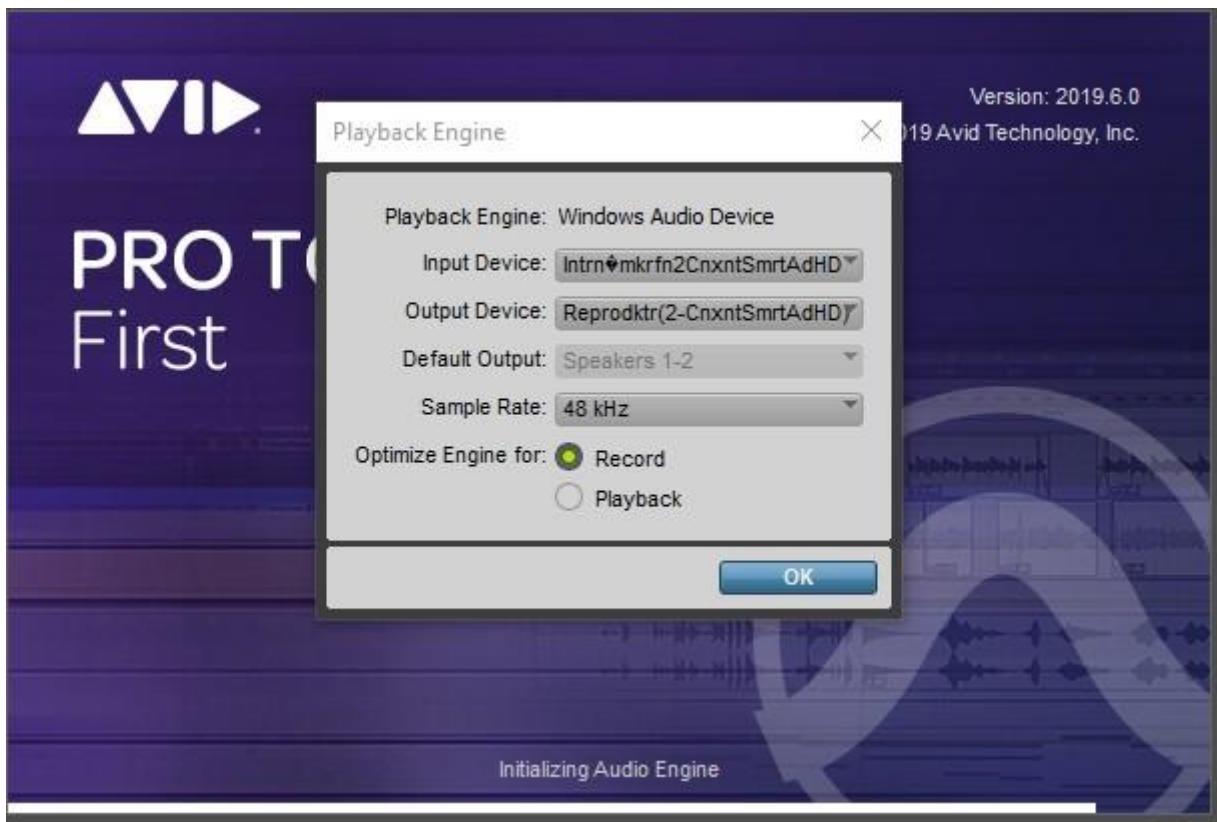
AVID.

Version: 2019.6.0
019 Avid Technology, Inc.

PRO T
First

Playback Engine

Playback Engine: Windows Audio Device

Input Device: Intrn�mkrfn2CnxntSmrtAdHD

Output Device: Reprodktr(2-CnxntSmrtAdHD)

Default Output: Speakers 1-2

Sample Rate: 48 kHz

Optimize Engine for: Record

Playback

OK

Initializing Audio Engine